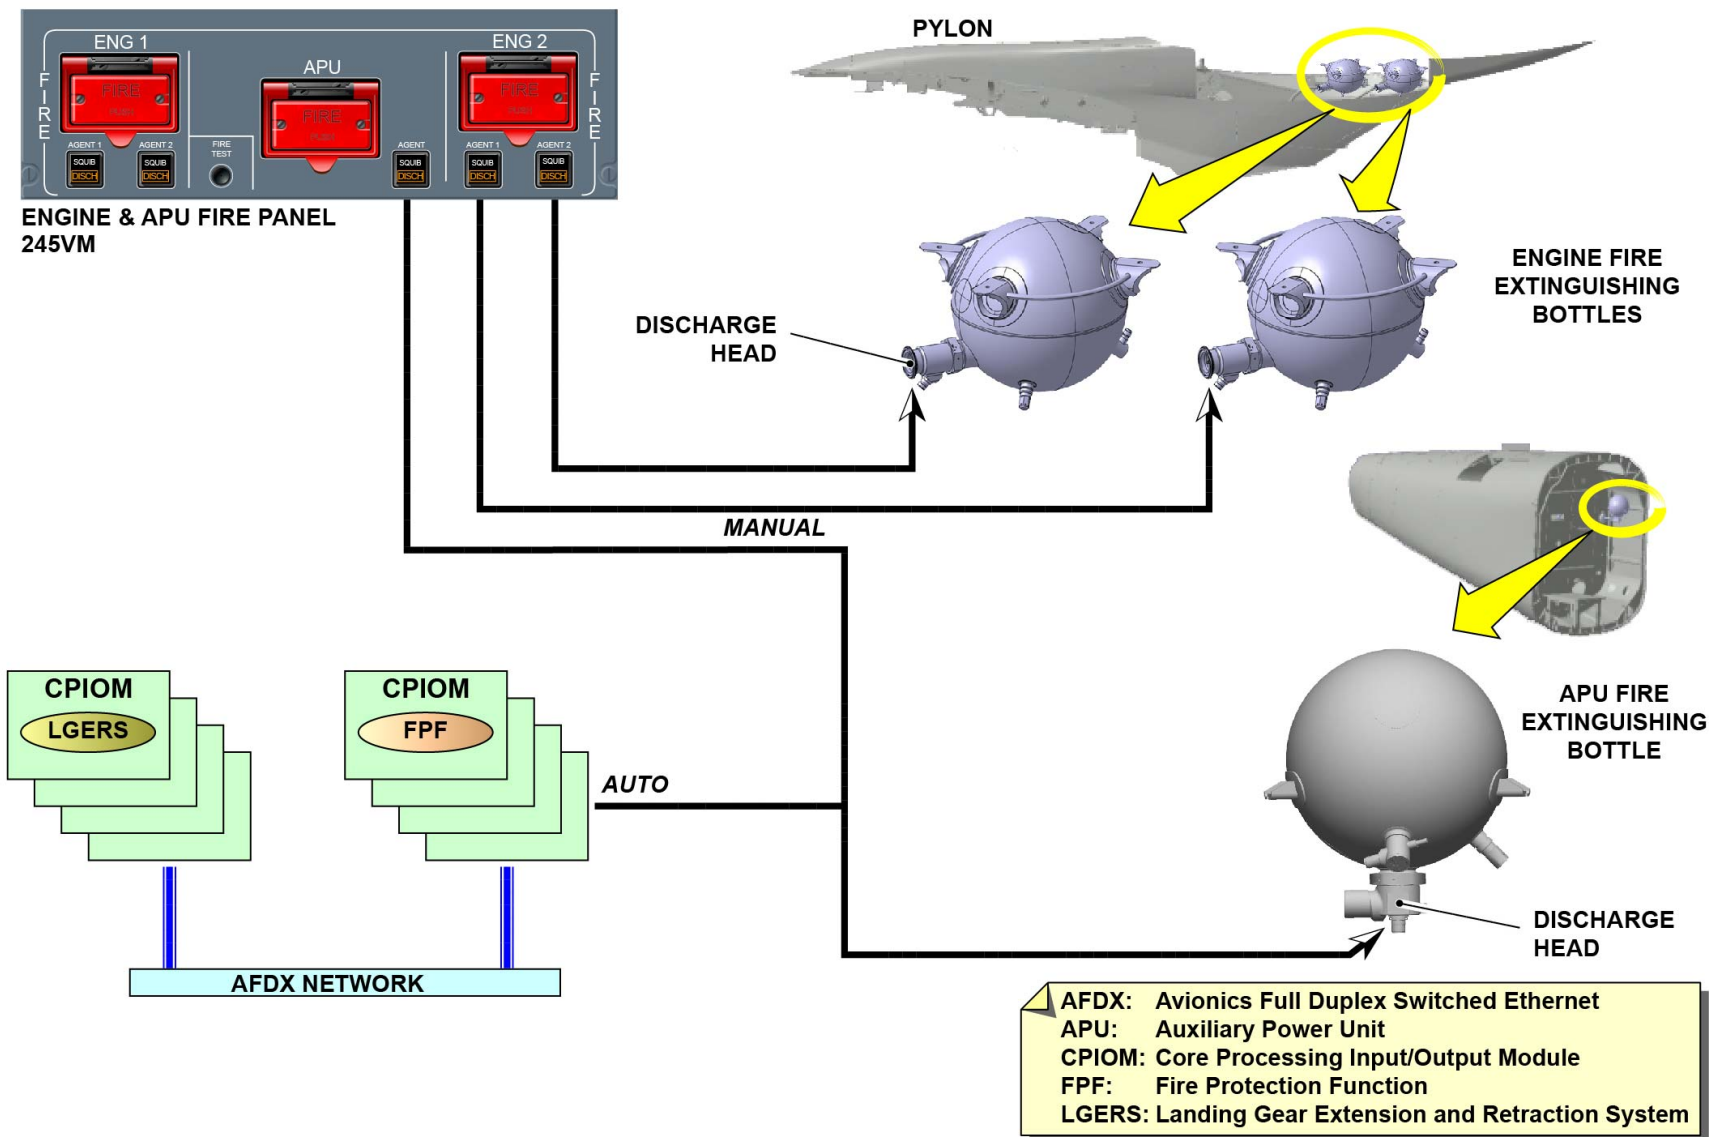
ENG 1

FIRE

FIRE PUSH

AGENT 1 SQUIB DISCH

AGENT 2 SQUIB DISCH

FIRE TEST

APU

FIRE PUSH

AGENT SQUIB DISCH

ENG 2

FIRE PUSH

AGENT 1 SQUIB DISCH

AGENT 2 SQUIB DISCH

FIRE

ENGINE & APU FIRE PANEL 245VM

PYLON

ENGINE FIRE EXTINGUISHING BOTTLES

DISCHARGE HEAD

MANUAL

APU FIRE EXTINGUISHING BOTTLE

CPIOM

LGERS

CPIOM

FPF

AUTO

DISCHARGE HEAD

AFDX NETWORK

AFDX: Avionics Full Duplex Switched Ethernet
APU: Auxiliary Power Unit
CPIOM: Core Processing Input/Output Module
FPF: Fire Protection Function
LGERS: Landing Gear Extension and Retraction System